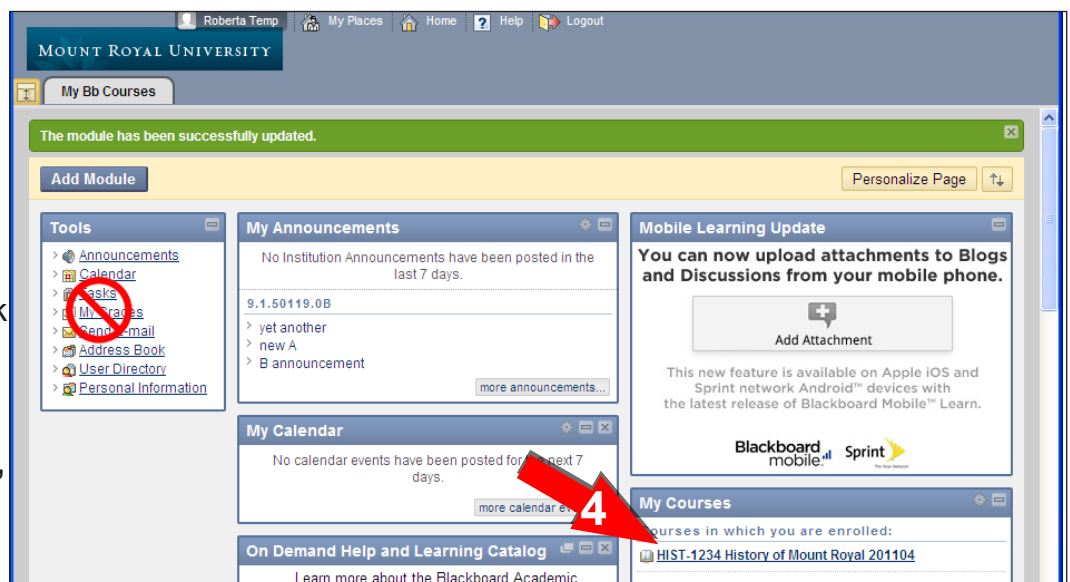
Roberta Temp | My Places | Home | Help | Logout

MOUNT ROYAL UNIVERSITY

My Bb Courses

The module has been successfully updated.

Add Module

Personalize Page

Tools

Announcements
Calendar
Tasks
My Grades
Send Email
Address Book
User Directory
Personal Information

My Announcements

No Institution Announcements have been posted in the last 7 days.

9.1.50119.0B

yet another
new A
B announcement

more announcements...

My Calendar

No calendar events have been posted for the next 7 days.

more calendar ev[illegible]

On Demand Help and Learning Catalog

Learn more about the Blackboard Academic

Mobile Learning Update

You can now upload attachments to Blogs and Discussions from your mobile phone.

Add Attachment

This new feature is available on Apple iOS and Sprint network Android™ devices with the latest release of Blackboard Mobile™ Learn.

Blackboard mobile. Sprint

My Courses

4

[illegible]ourses in which you are enrolled:

HIST-1234 History of Mount Royal 201104